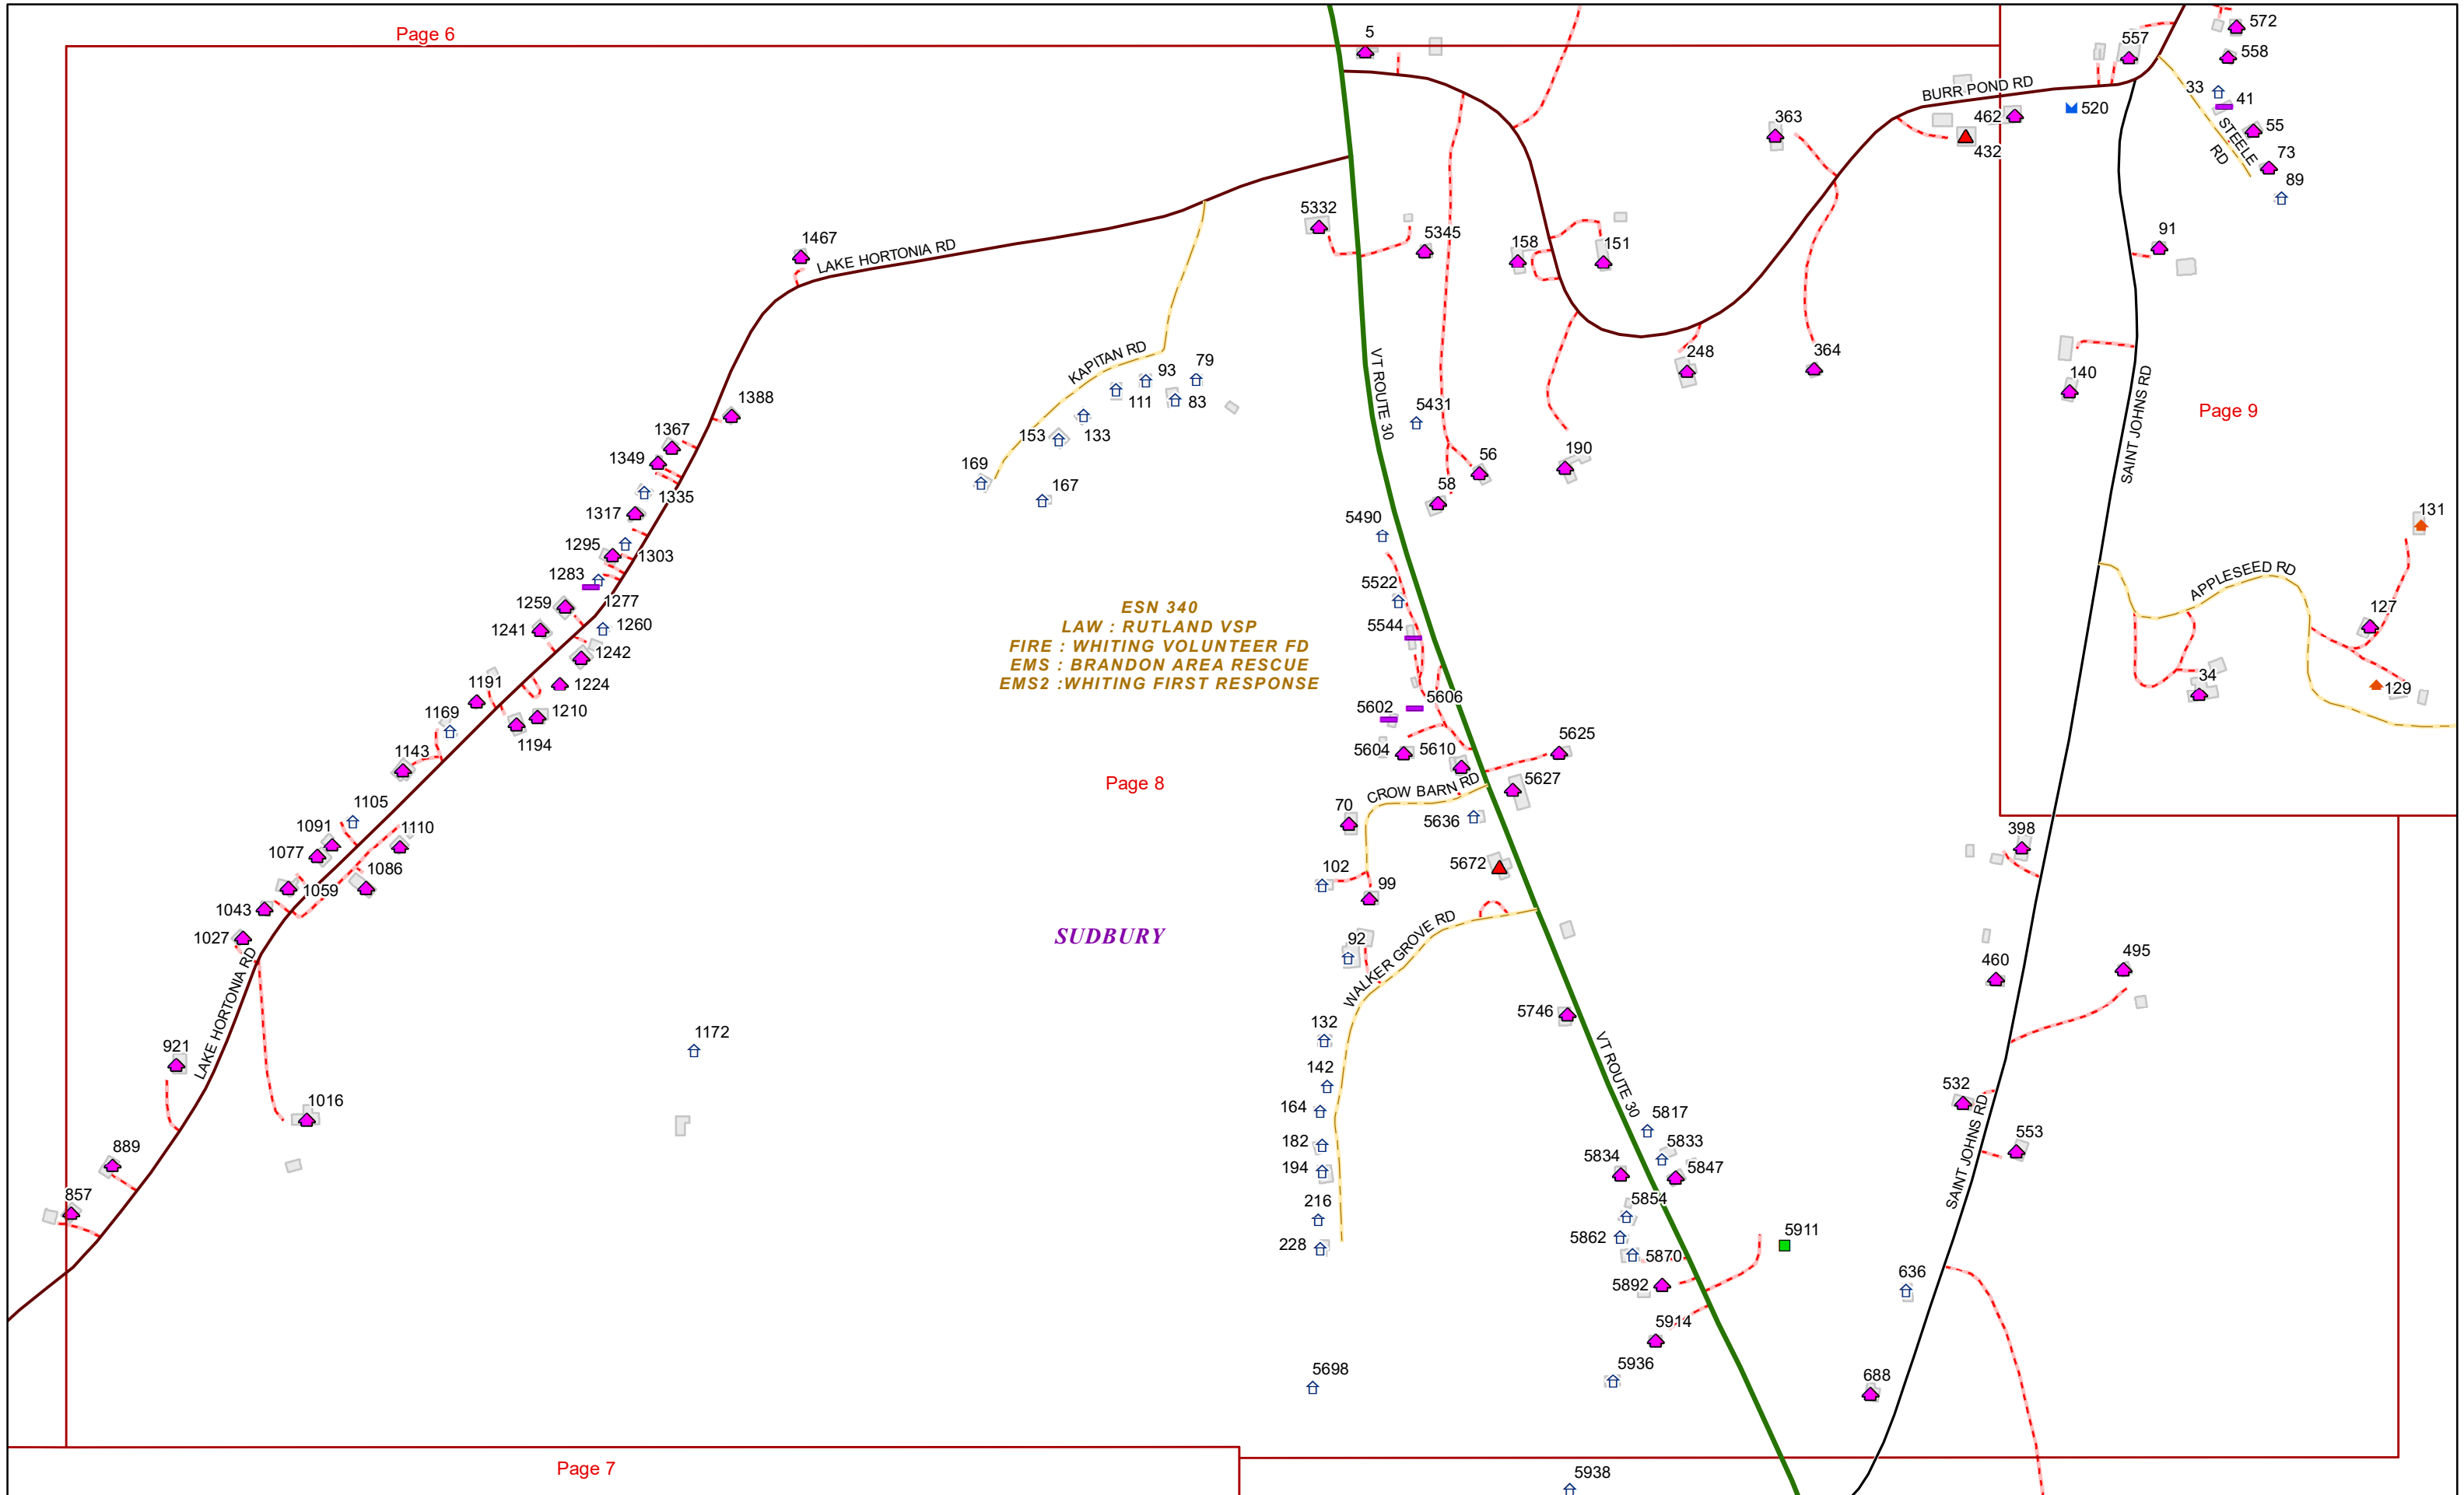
Page 6

5

572
558
557
BURR POND RD
33
41
520
462
55
363
432
STEELE RD
73
89

LAKE HORTONIA RD
1467
5332
5345
158
151
91

KAPITAN RD
79
93
111
83
248
364
140
153
133
169
167
VT ROUTE 30
5431
SAINT JOHNS RD
Page 9

1388
1367
1349
1335
1317
1303
1295
1283
1277
1259
1241
1260
1242
1224
1191
1210
1169
1194
1143

56
58
190
5490
131

ESN 340
LAW : RUTLAND VSP
FIRE : WHITING VOLUNTEER FD
EMS : BRANDON AREA RESCUE
EMS2 :WHITING FIRST RESPONSE

5522
5544
APPLESEED RD
127
34
129
5606
5602
5604
5610
5625
5627
CROW BARN RD
70
5636

Page 8

1105
1091
1110
1077
1086
1059
1043
1027

102
99
5672
398

SUDBURY

92
WALKER GROVE RD
495
460
5746
132
1172
VT ROUTE 30
LAKE HORTONIA RD
921
142
1016
164
532
5817
889
182
5833
553
194
5834
5847
857
SAINT JOHNS RD
216
5854
5911
228
5862
5870
636
5892
5914
5698
5936
688

Page 7

5938